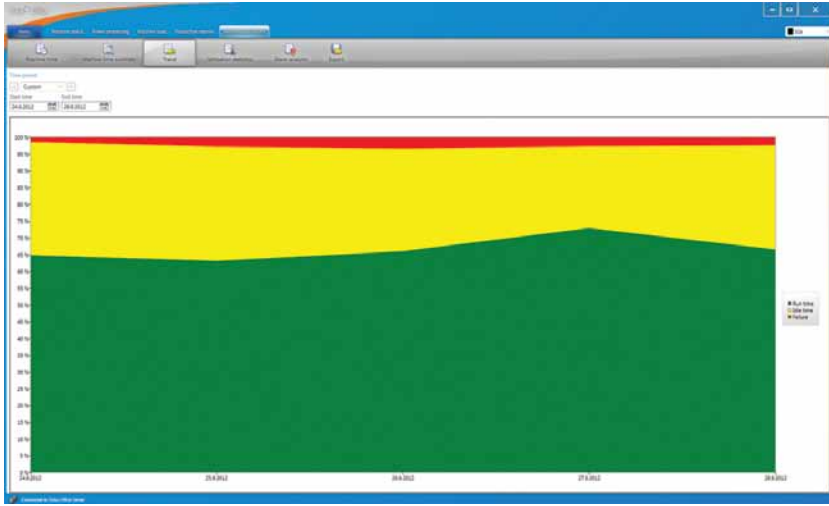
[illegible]

Home | Machine status | Power monitoring | Machine tools | Production reports | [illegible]

Machine time | Machine time summary | Trend | Utilization statistics | Alarm analysis | Export

View period
Custom
Start time: 24.6.2012
End time: 28.6.2012

100 %
95 %
90 %
85 %
80 %
75 %
70 %
65 %
60 %
55 %
50 %
45 %
40 %
35 %
30 %
25 %
20 %
15 %
10 %
5 %
0 %

24.6.2012
25.6.2012
26.6.2012
27.6.2012
28.6.2012

Run time
Idle time
Failure

Connected to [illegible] Server